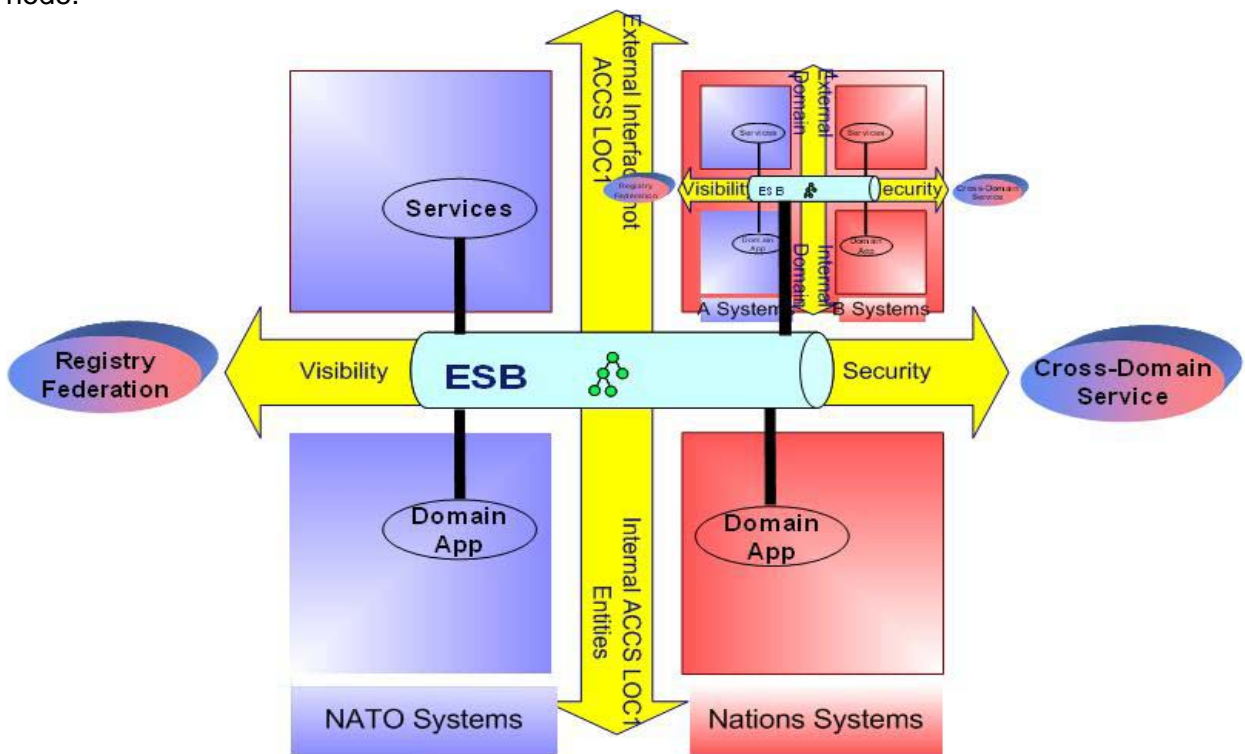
node.

External Interface not ACCS LOC1

External Domain

Services

Services

Registry Federation

Visibility

ES B

Security

Cross-Domain Service

Domain App

Domain App

Internal Domain

A Systems

B Systems

Services

Registry Federation

Visibility

ESB

Security

Cross-Domain Service

Domain App

Domain App

Internal ACCS LOC1 Entities

NATO Systems

Nations Systems